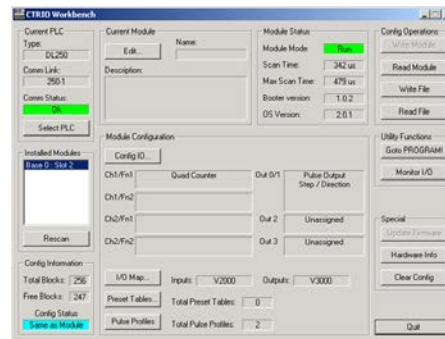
CTRIO Workbench

Current PLC
Type:
DL250
Comm Link:
250-1
Comm Status:
OK
Select PLC

Installed Modules
Base 0 : Slot 2

Rescan

Config Information
Total Blocks: 256
Free Blocks: 247
Config Status
Same as Module

Current Module
Edit...
Name:
Description:

Module Status
Module Mode Run
Scan Time: 342 us
Max Scan Time: 479 us
Booter version: 1.0.2
OS Version: 2.0.1

Module Configuration
Config IO...
Ch1/Fn1 Quad Counter
Ch1/Fn2
Ch2/Fn1
Ch2/Fn2
Out 0/1 Pulse Output Step / Direction
Out 2 Unassigned
Out 3 Unassigned

I/O Map... Inputs: V2000 Outputs: V3000
Preset Tables... Total Preset Tables: 0
Pulse Profiles Total Pulse Profiles: 2

Config Operations
Write Module
Read Module
Write File
Read File

Utility Functions
Goto PROGRAM
Monitor I/O

Special
Update Firmware
Hardware Info
Clear Config

Quit